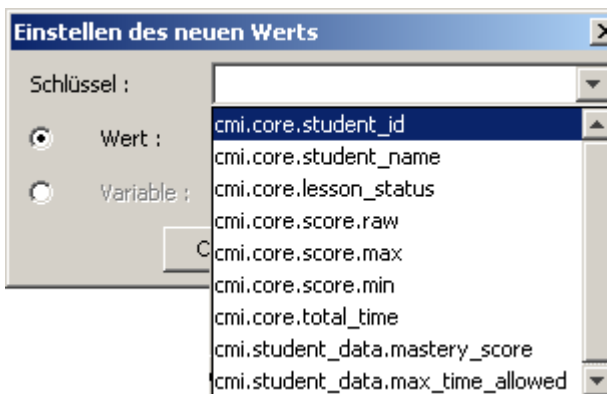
Einstellen des neuen Werts

Schlüssel :

Wert :

Variable :

cmi.core.student_id
cmi.core.student_name
cmi.core.lesson_status
cmi.core.score.raw
cmi.core.score.max
cmi.core.score.min
cmi.core.total_time
cmi.student_data.mastery_score
cmi.student_data.max_time_allowed